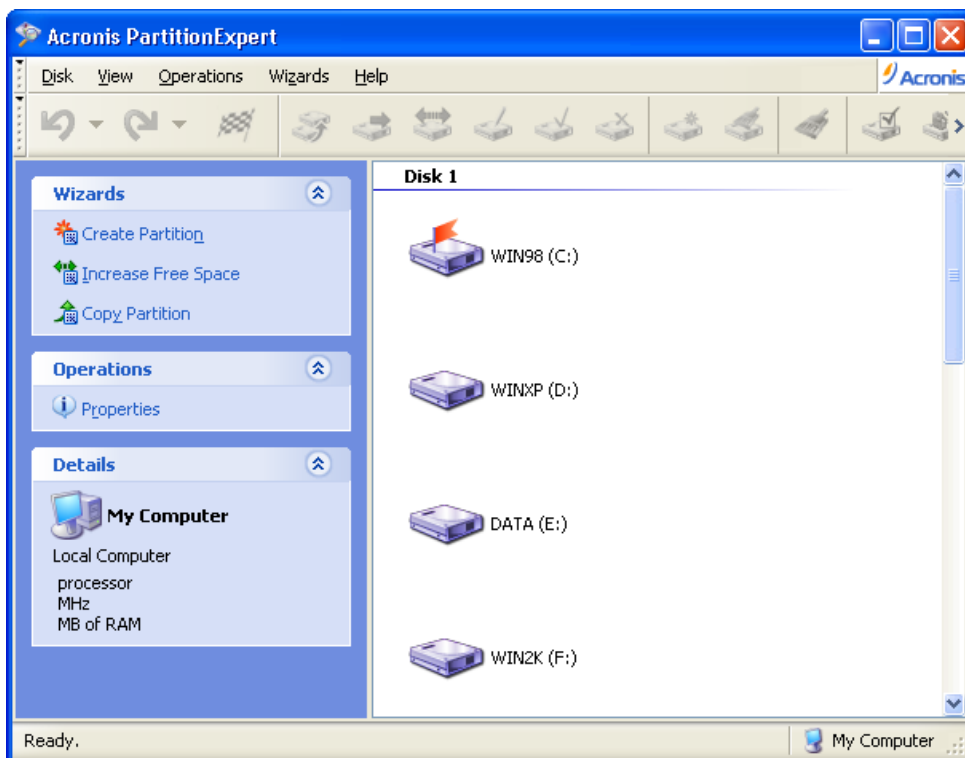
Acronis PartitionExpert

Disk View Operations Wizards Help

Acronis

Wizards

Create Partition

Increase Free Space

Copy Partition

Operations

Properties

Details

My Computer

Local Computer

processor
MHz
MB of RAM

Disk 1

WIN98 (C:)

WINXP (D:)

DATA (E:)

WIN2K (F:)

Ready.

My Computer